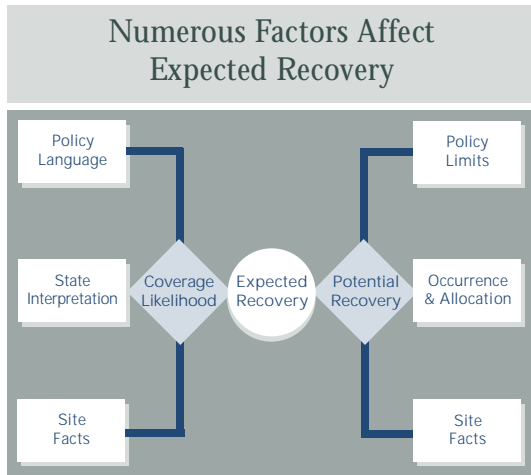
Numerous Factors Affect Expected Recovery

Policy Language

State Interpretation

Site Facts

Coverage Likelihood

Expected Recovery

Potential Recovery

Policy Limits

Occurrence & Allocation

Site Facts